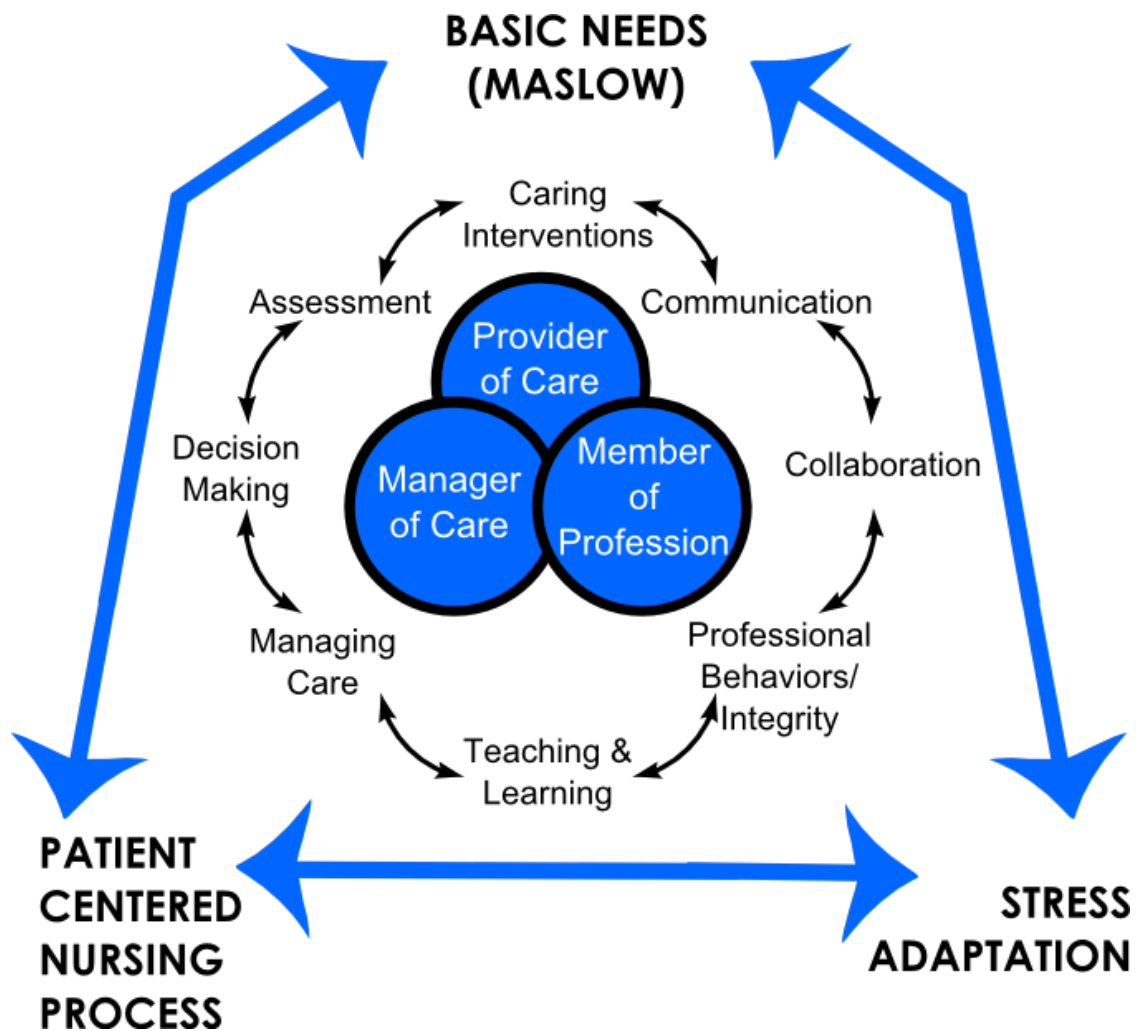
BASIC NEEDS (MASLOW)

Caring Interventions

Assessment

Communication

Provider of Care

Decision Making

Manager of Care

Member of Profession

Collaboration

Managing Care

Professional Behaviors/ Integrity

Teaching & Learning

PATIENT CENTERED NURSING PROCESS

STRESS ADAPTATION